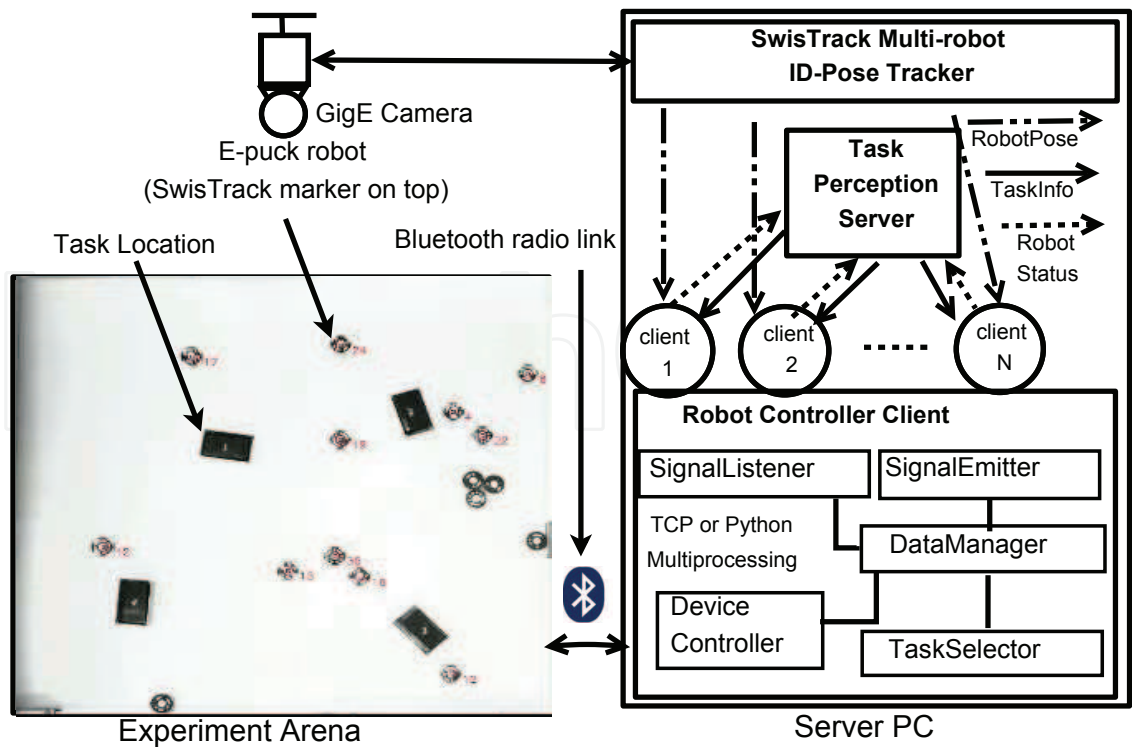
GigE Camera

E-puck robot

(SwisTrack marker on top)

Task Location

Bluetooth radio link

SwisTrack Multi-robot ID-Pose Tracker

Task Perception Server

RobotPose

TaskInfo

Robot Status

client 1

client 2

client N

Robot Controller Client

SignalListener

SignalEmitter

TCP or Python Multiprocessing

DataManager

Device Controller

TaskSelector

Experiment Arena

Server PC